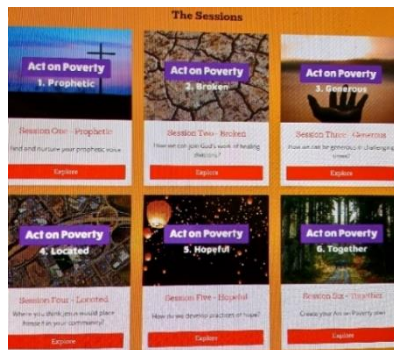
The Sessions

Act on Poverty
1. Prophetic

Session One - Prophetic

Find and nurture your prophetic voice

Explore

Act on Poverty
2. Broken

Session Two - Broken

How we can join God's work of healing division?

Explore

Act on Poverty
3. Generous

Session Three - Generous

How we can be generous in challenging times?

Explore

Act on Poverty
4. Located

Session Four - Located

Where you think Jesus would place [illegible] for your community?

Explore

Act on Poverty
5. Hopeful

Session Five - Hopeful

How do we develop practices of hope?

Explore

Act on Poverty
6. Together

Session Six - Together

Create your Act on Poverty plan

Explore